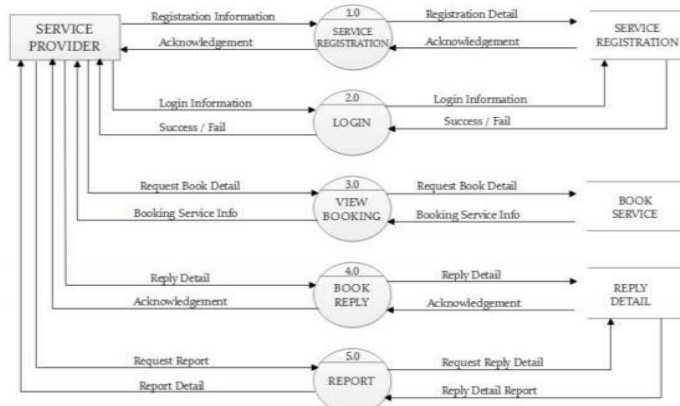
SERVICE PROVIDER

Registration Information

Acknowledgement

1.0
SERVICE REGISTRATION

Registration Detail

Acknowledgement

SERVICE REGISTRATION

Login Information

Success / Fail

2.0
LOGIN

Login Information

Success / Fail

Request Book Detail

Booking Service Info

3.0
VIEW BOOKING

Request Book Detail

Booking Service Info

BOOK SERVICE

Reply Detail

Acknowledgement

4.0
BOOK REPLY

Reply Detail

Acknowledgement

REPLY DETAIL

Request Report

Report Detail

5.0
REPORT

Request Reply Detail

Reply Detail Report